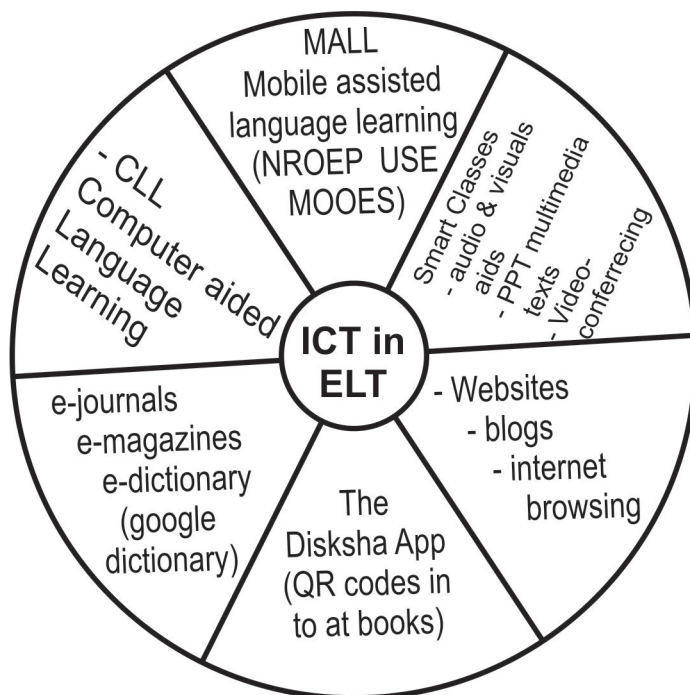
ICT in ELT

MALL
Mobile assisted language learning (NROEP USE MOOES)

Smart Classes
- audio & visuals aids
- PPT multimedia texts
- Video-conferrecing

- Websites
- blogs
- internet browsing

The Disksha App (QR codes in to at books)

e-journals
e-magazines
e-dictionary (google dictionary)

- CLL
Computer aided Language Learning